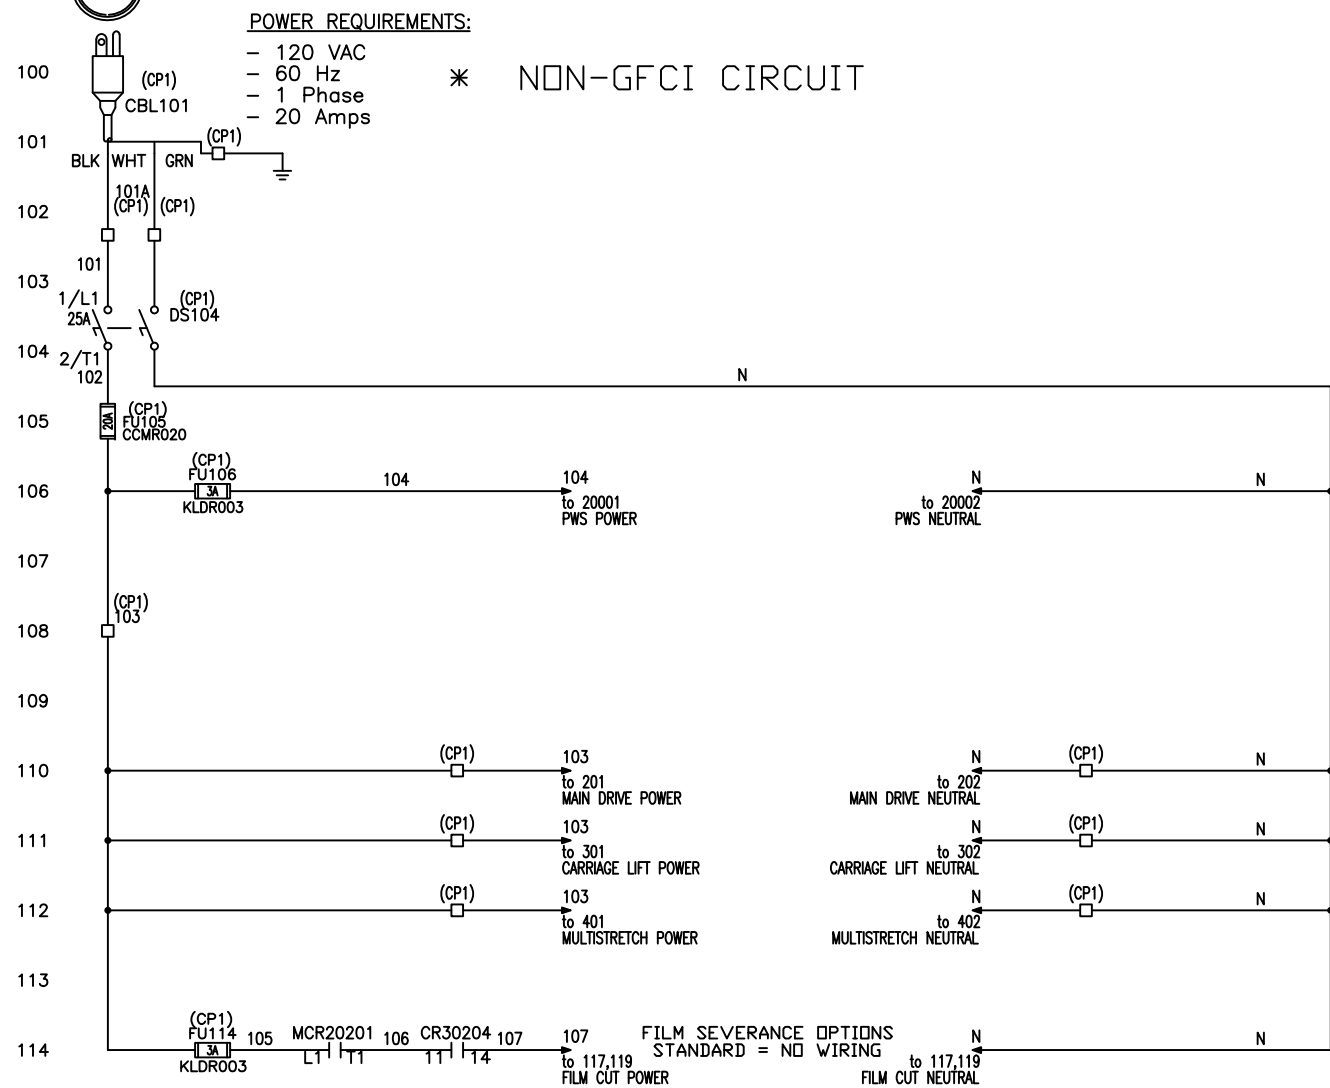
POWER REQUIREMENTS:

- 120 VAC
- 60 Hz
- 1 Phase
- 20 Amps

* NON-GFCI CIRCUIT

100 (CP1) CBL101

101 BLK WHT GRN (CP1)

102 101A (CP1) (CP1)

101

103 1/L1 (CP1) DS104 25A

104 2/T1 102 N

105 (CP1) FU105 CCMR020 20A

106 (CP1) FU106 3A KLDR003 104 104 to 20001 PWS POWER N to 20002 PWS NEUTRAL N

107

(CP1) 103

108

109

110 (CP1) 103 to 201 MAIN DRIVE POWER N to 202 MAIN DRIVE NEUTRAL (CP1) N

111 (CP1) 103 to 301 CARRIAGE LIFT POWER N to 302 CARRIAGE LIFT NEUTRAL (CP1) N

112 (CP1) 103 to 401 MULTISTRETCH POWER N to 402 MULTISTRETCH NEUTRAL (CP1) N

113

114 (CP1) FU114 3A KLDR003 105 MCR20201 L1 T1 106 CR30204 11 14 107 107 to 117,119 FILM CUT POWER FILM SEVERANCE OPTIONS STANDARD = NO WIRING N to 117,119 FILM CUT NEUTRAL N